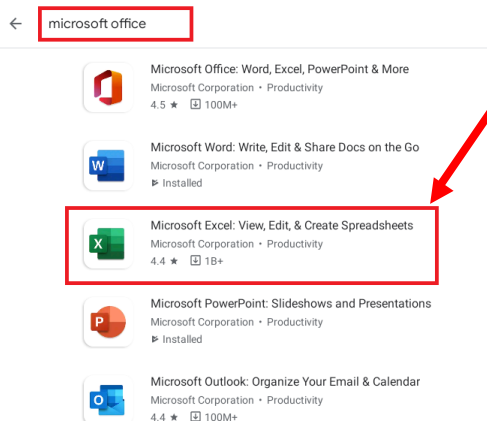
microsoft office

Microsoft Office: Word, Excel, PowerPoint & More
Microsoft Corporation • Productivity
4.5 ★ 100M+

Microsoft Word: Write, Edit & Share Docs on the Go
Microsoft Corporation • Productivity
Installed

Microsoft Excel: View, Edit, & Create Spreadsheets
Microsoft Corporation • Productivity
4.4 ★ 1B+

Microsoft PowerPoint: Slideshows and Presentations
Microsoft Corporation • Productivity
Installed

Microsoft Outlook: Organize Your Email & Calendar
Microsoft Corporation • Productivity
4.4 ★ 100M+